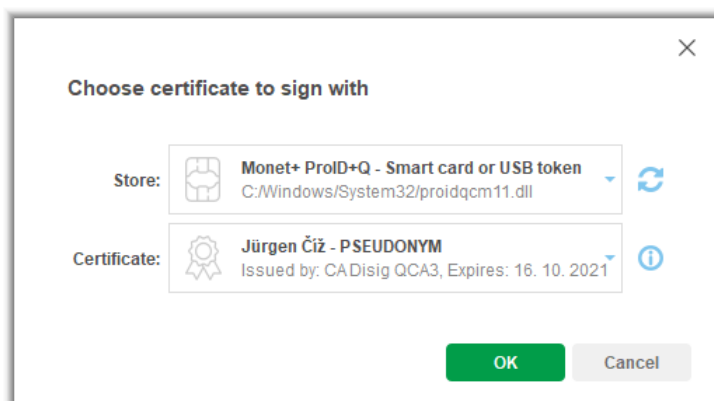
Choose certificate to sign with

Store:

Monet+ ProID+Q - Smart card or USB token
C:/Windows/System32/proidqcm11.dll

Certificate:

Jürgen Čiž - PSEUDONYM
Issued by: CA Disig QCA3, Expires: 16. 10. 2021

OK

Cancel